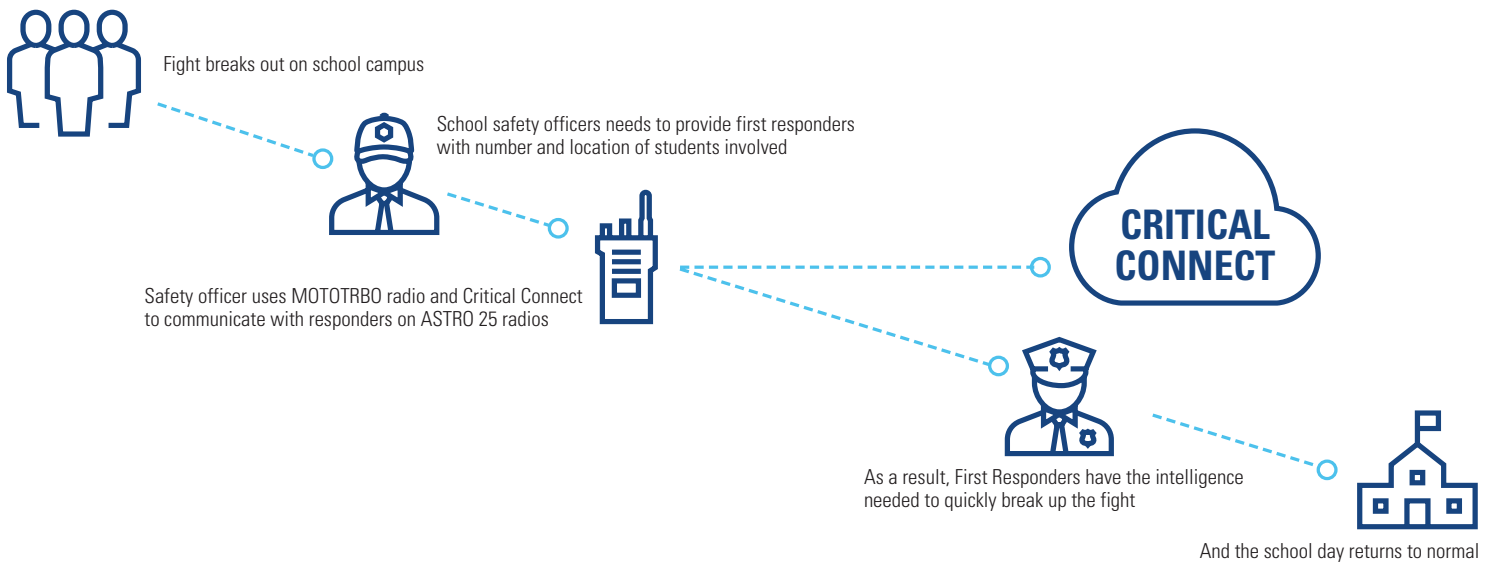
Fight breaks out on school campus

School safety officers needs to provide first responders with number and location of students involved

CRITICAL CONNECT

Safety officer uses MOTOTRBO radio and Critical Connect to communicate with responders on ASTRO 25 radios

As a result, First Responders have the intelligence needed to quickly break up the fight

And the school day returns to normal